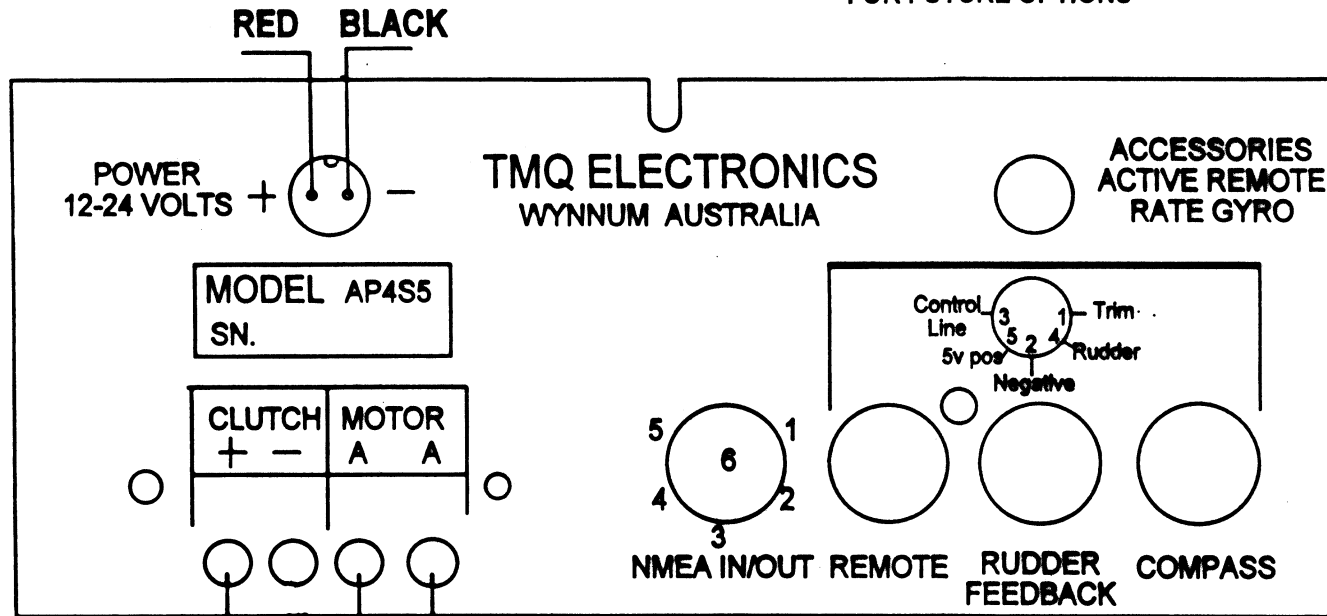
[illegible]

RED BLACK

POWER
12-24 VOLTS + −

TMQ ELECTRONICS
WYNNUM AUSTRALIA

ACCESSORIES
ACTIVE REMOTE
RATE GYRO

MODEL AP4S5
SN.

Control Line 3
5v pos 5
2 Negative
4 Rudder
1 Trim

CLUTCH
+ −

MOTOR
A A

5 1
6
4 2
3

NMEA IN/OUT

REMOTE

RUDDER FEEDBACK

COMPASS